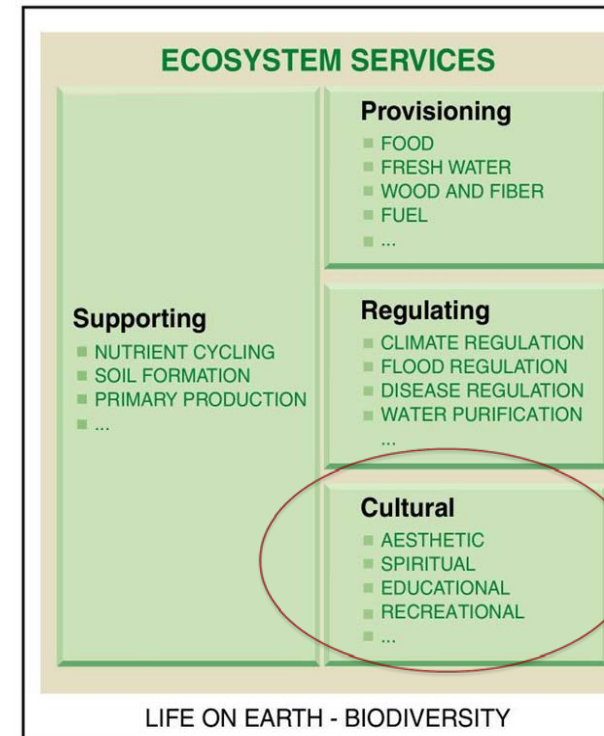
ECOSYSTEM SERVICES

Supporting
- NUTRIENT CYCLING
- SOIL FORMATION
- PRIMARY PRODUCTION
- ...

Provisioning
- FOOD
- FRESH WATER
- WOOD AND FIBER
- FUEL
- ...

Regulating
- CLIMATE REGULATION
- FLOOD REGULATION
- DISEASE REGULATION
- WATER PURIFICATION
...

Cultural
- AESTHETIC
- SPIRITUAL
- EDUCATIONAL
- RECREATIONAL
- ...

LIFE ON EARTH - BIODIVERSITY